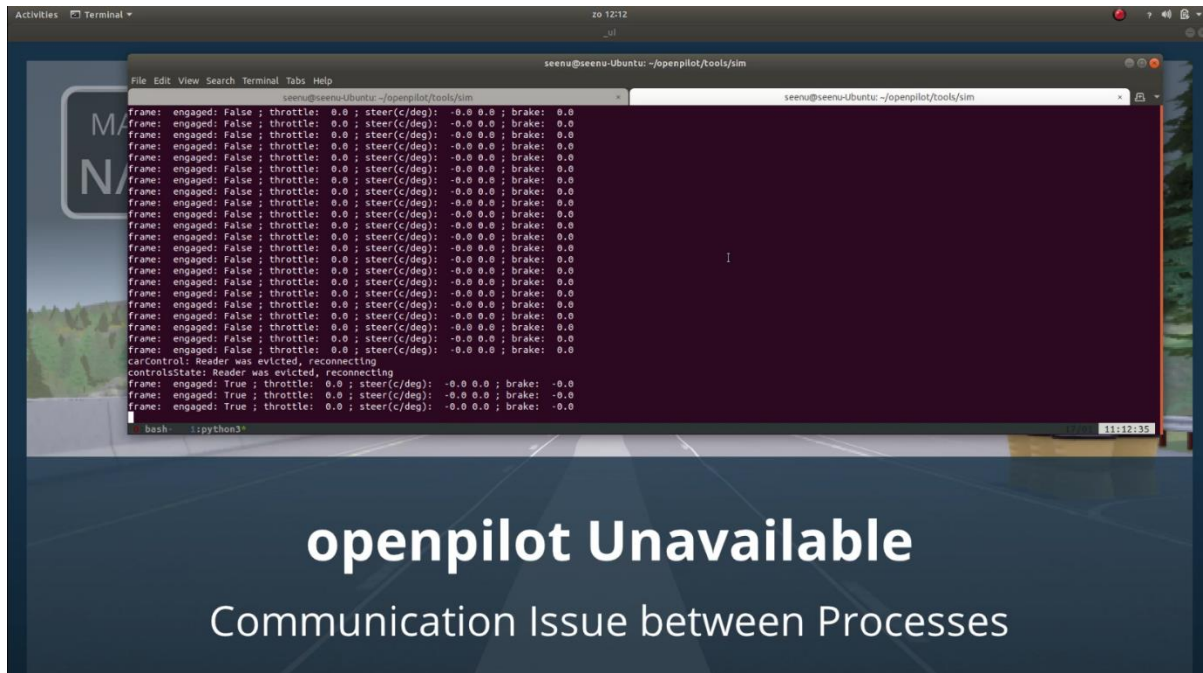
Activities Terminal ▾ zo 12:12
_ui

seenu@seenu-Ubuntu: ~/openpilot/tools/sim
File Edit View Search Terminal Tabs Help
seenu@seenu-Ubuntu: ~/openpilot/tools/sim
seenu@seenu-Ubuntu: ~/openpilot/tools/sim

MA
NA

frame: engaged: False ; throttle: 0.0 ; steer(c/deg): -0.0 0.0 ; brake: 0.0
frame: engaged: False ; throttle: 0.0 ; steer(c/deg): -0.0 0.0 ; brake: 0.0
frame: engaged: False ; throttle: 0.0 ; steer(c/deg): -0.0 0.0 ; brake: 0.0
frame: engaged: False ; throttle: 0.0 ; steer(c/deg): -0.0 0.0 ; brake: 0.0
frame: engaged: False ; throttle: 0.0 ; steer(c/deg): -0.0 0.0 ; brake: 0.0
frame: engaged: False ; throttle: 0.0 ; steer(c/deg): -0.0 0.0 ; brake: 0.0
frame: engaged: False ; throttle: 0.0 ; steer(c/deg): -0.0 0.0 ; brake: 0.0
frame: engaged: False ; throttle: 0.0 ; steer(c/deg): -0.0 0.0 ; brake: 0.0
frame: engaged: False ; throttle: 0.0 ; steer(c/deg): -0.0 0.0 ; brake: 0.0
frame: engaged: False ; throttle: 0.0 ; steer(c/deg): -0.0 0.0 ; brake: 0.0
frame: engaged: False ; throttle: 0.0 ; steer(c/deg): -0.0 0.0 ; brake: 0.0
frame: engaged: False ; throttle: 0.0 ; steer(c/deg): -0.0 0.0 ; brake: 0.0
frame: engaged: False ; throttle: 0.0 ; steer(c/deg): -0.0 0.0 ; brake: 0.0
frame: engaged: False ; throttle: 0.0 ; steer(c/deg): -0.0 0.0 ; brake: 0.0
frame: engaged: False ; throttle: 0.0 ; steer(c/deg): -0.0 0.0 ; brake: 0.0
frame: engaged: False ; throttle: 0.0 ; steer(c/deg): -0.0 0.0 ; brake: 0.0
frame: engaged: False ; throttle: 0.0 ; steer(c/deg): -0.0 0.0 ; brake: 0.0
frame: engaged: False ; throttle: 0.0 ; steer(c/deg): -0.0 0.0 ; brake: 0.0
frame: engaged: False ; throttle: 0.0 ; steer(c/deg): -0.0 0.0 ; brake: 0.0
frame: engaged: False ; throttle: 0.0 ; steer(c/deg): -0.0 0.0 ; brake: 0.0
frame: engaged: False ; throttle: 0.0 ; steer(c/deg): -0.0 0.0 ; brake: 0.0
frame: engaged: False ; throttle: 0.0 ; steer(c/deg): -0.0 0.0 ; brake: 0.0
frame: engaged: False ; throttle: 0.0 ; steer(c/deg): -0.0 0.0 ; brake: 0.0
frame: engaged: False ; throttle: 0.0 ; steer(c/deg): -0.0 0.0 ; brake: 0.0
frame: engaged: False ; throttle: 0.0 ; steer(c/deg): -0.0 0.0 ; brake: 0.0
carControl: Reader was evicted, reconnecting
controlsState: Reader was evicted, reconnecting
frame: engaged: True ; throttle: 0.0 ; steer(c/deg): -0.0 0.0 ; brake: -0.0
frame: engaged: True ; throttle: 0.0 ; steer(c/deg): -0.0 0.0 ; brake: -0.0
frame: engaged: True ; throttle: 0.0 ; steer(c/deg): -0.0 0.0 ; brake: -0.0
bash- 1:python3* 11:12:35

openpilot Unavailable

Communication Issue between Processes